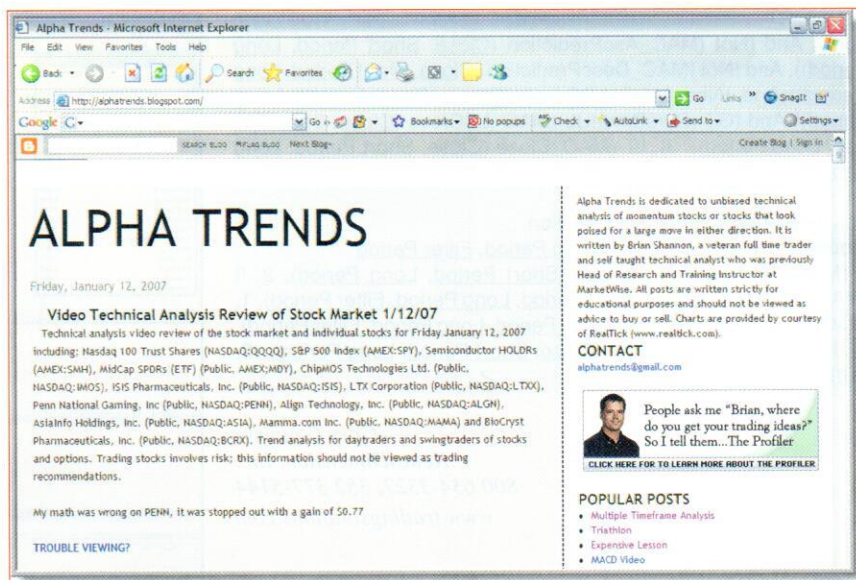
Alpha Trends - Microsoft Internet Explorer

File Edit View Favorites Tools Help

Back Search Favorites

Address http://alphatrends.blogspot.com/

Go Links SnagIt

Google G- Go Bookmarks No popups Check AutoLink Send to Settings

SEARCH BLOG FLAG BLOG Next Blog» Create Blog | Sign In

ALPHA TRENDS

Friday, January 12, 2007

Video Technical Analysis Review of Stock Market 1/12/07

Technical analysis video review of the stock market and individual stocks for Friday January 12, 2007 including: Nasdaq 100 Trust Shares (NASDAQ:QQQQ), S&P 500 Index (AMEX:SPY), Semiconductor HOLDRs (AMEX:SMH), MidCap SPDRs (ETF) (Public, AMEX:MDY), ChipMOS Technologies Ltd. (Public, NASDAQ:IMOS), ISIS Pharmaceuticals, Inc. (Public, NASDAQ:ISIS), LTX Corporation (Public, NASDAQ:LTXX), Penn National Gaming, Inc (Public, NASDAQ:PENN), Align Technology, Inc. (Public, NASDAQ:ALGN), AsiaInfo Holdings, Inc. (Public, NASDAQ:ASIA), Mamma.com Inc. (Public, NASDAQ:MAMA) and BioCryst Pharmaceuticals, Inc. (Public, NASDAQ:BCRX). Trend analysis for daytraders and swingtraders of stocks and options. Trading stocks involves risk; this information should not be viewed as trading recommendations.

My math was wrong on PENN, it was stopped out with a gain of $0.77

TROUBLE VIEWING?

Alpha Trends is dedicated to unbiased technical analysis of momentum stocks or stocks that look poised for a large move in either direction. It is written by Brian Shannon, a veteran full time trader and self taught technical analyst who was previously Head of Research and Training Instructor at MarketWise. All posts are written strictly for educational purposes and should not be viewed as advice to buy or sell. Charts are provided by courtesy of RealTick (www.realtick.com).

CONTACT

alphatrends@gmail.com

People ask me "Brian, where do you get your trading ideas?" So I tell them...The Profiler

CLICK HERE FOR TO LEARN MORE ABOUT THE PROFILER

POPULAR POSTS

• Multiple Timeframe Analysis
• Triathlon
• Expensive Lesson
• MACD Video